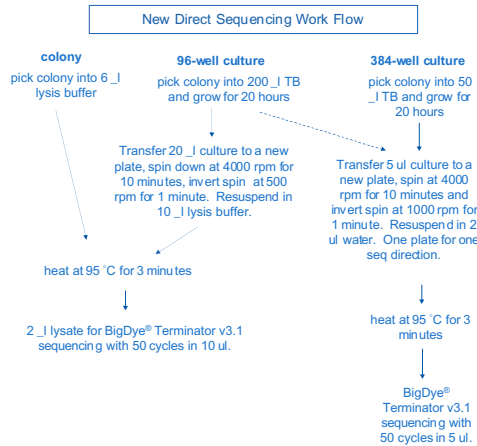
New Direct Sequencing Work Flow

colony

pick colony into 6 _l lysis buffer

96-well culture

pick colony into 200 _l TB and grow for 20 hours

Transfer 20 _l culture to a new plate, spin down at 4000 rpm for 10 minutes, invert spin at 500 rpm for 1 minute. Resuspend in 10 _l lysis buffer.

384-well culture

pick colony into 50 _l TB and grow for 20 hours

Transfer 5 ul culture to a new plate, spin at 4000 rpm for 10 minutes and invert spin at 1000 rpm for 1 minute. Resuspend in 2 ul water. One plate for one seq direction.

heat at 95 ˚C for 3 minutes

2 _l lysate for BigDye® Terminator v3.1 sequencing with 50 cycles in 10 ul.

heat at 95 ˚C for 3 minutes

BigDye® Terminator v3.1 sequencing with 50 cycles in 5 ul.